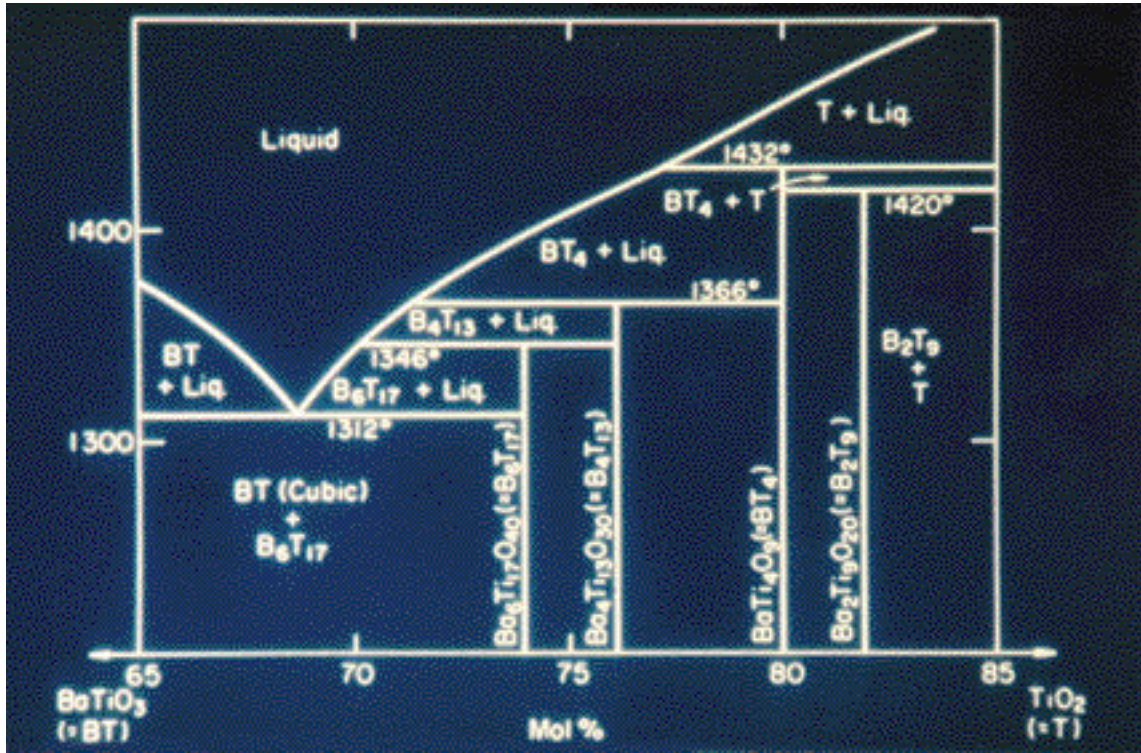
Liquid

T + Liq.

1432°

$BT_4$ + T

1420°

1400

$BT_4$ + Liq.

1366°

$B_4T_{13}$ + Liq.

BT + Liq.

1346°

$B_6T_{17}$ + Liq.

$B_2T_9$ + T

1312°

1300

BT (Cubic) + $B_6T_{17}$

$Ba_6Ti_{17}O_{40}$ (= $B_6T_{17}$)

$Ba_4Ti_{13}O_{30}$ (= $B_4T_{13}$)

$BaTi_4O_9$ (= $BT_4$)

$Ba_2Ti_9O_{20}$ (= $B_2T_9$)

65

70

75

80

85

$BaTiO_3$ (= BT)

Mol %

$TiO_2$ (= T)